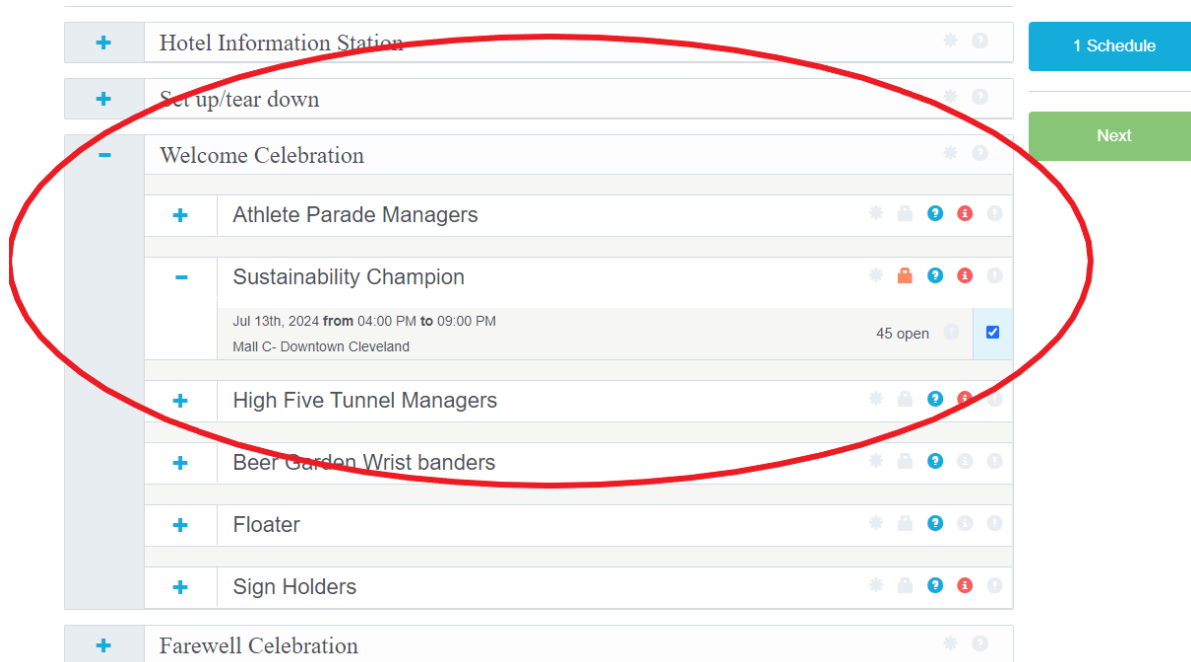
+ Hotel Information Station

1 Schedule

+ Set up/tear down

Next

− Welcome Celebration

+ Athlete Parade Managers

− Sustainability Champion

Jul 13th, 2024 **from** 04:00 PM **to** 09:00 PM
Mall C- Downtown Cleveland

45 open

+ High Five Tunnel Managers

+ Beer Garden Wrist banders

+ Floater

+ Sign Holders

+ Farewell Celebration